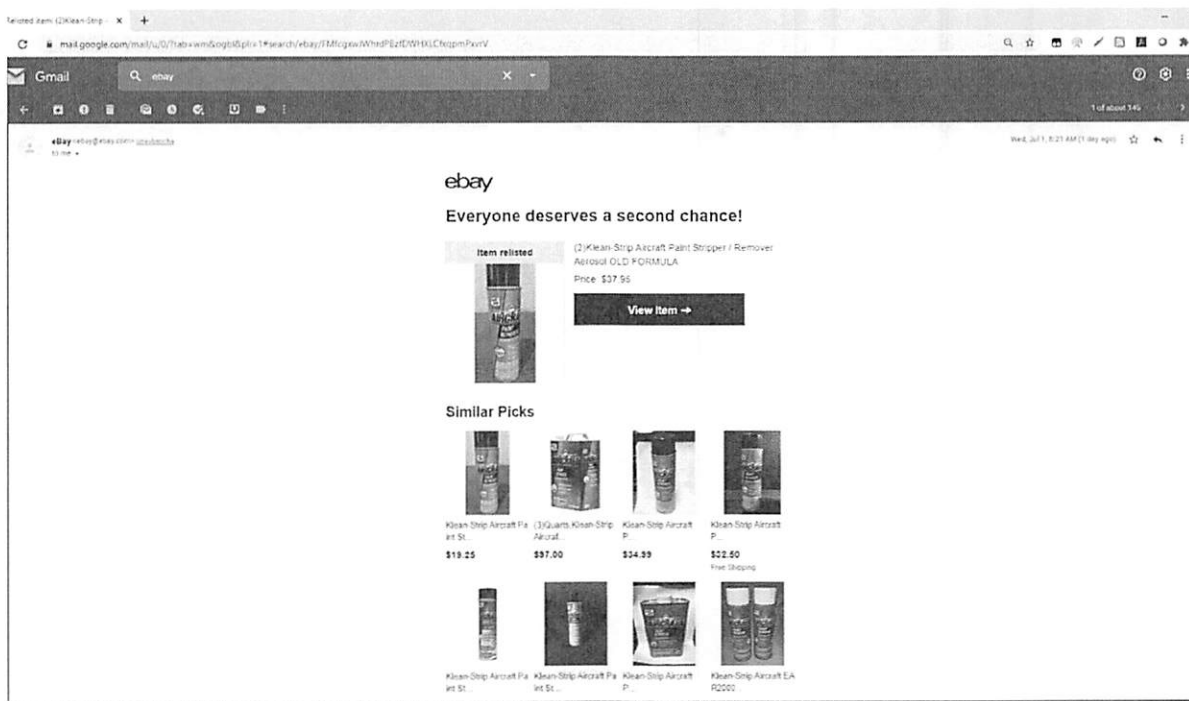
Relisted item: (2)Klean-Strip ×

mail.google.com/mail/u/0/?tab=wm&ogbl&pli=1#search/ebay/FMfcgxwJWhrdPBzfDWHXLCfeqpmPxvrV

Gmail

ebay

1 of about 145

eBay ebay@ebay.com unsubscribe
to me

Wed, Jul 1, 8:21 AM (1 day ago)

ebay

Everyone deserves a second chance!

Item relisted

(2)Klean-Strip Aircraft Paint Stripper / Remover Aerosol OLD FORMULA

Price: $37.95

View item →

Similar Picks

Klean-Strip Aircraft Paint St...
$19.25

(3)Quarts Klean-Strip Aircraf...
$37.00

Klean-Strip Aircraft P...
$34.39

Klean-Strip Aircraft P...
$32.50
Free Shipping

Klean-Strip Aircraft Paint St...

Klean-Strip Aircraft Paint St...

Klean-Strip Aircraft P...

Klean-Strip Aircraft EA R2000